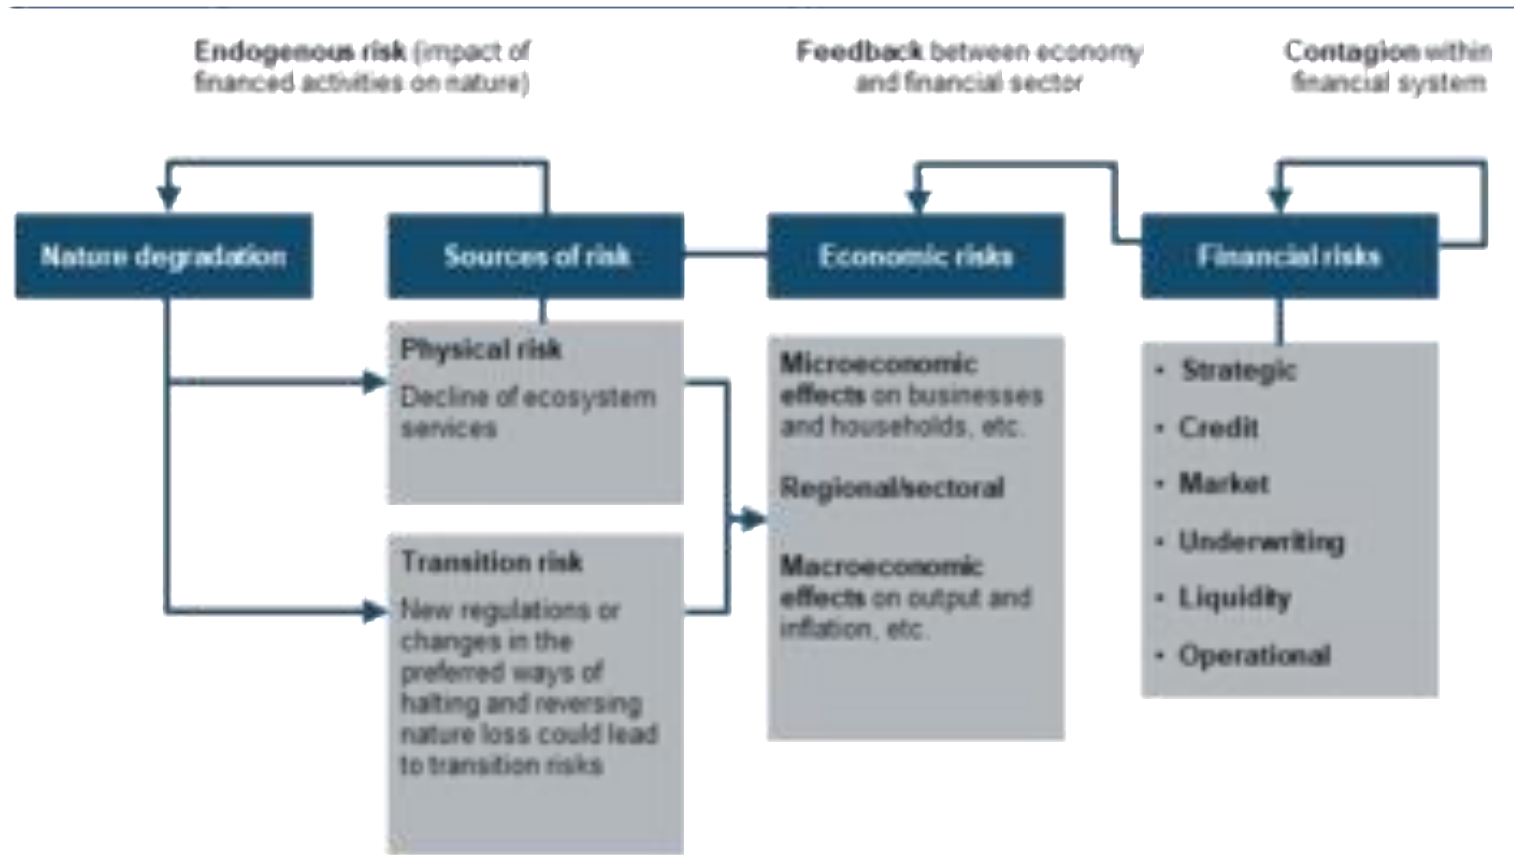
**Endogenous risk** (impact of financed activities on nature)

**Feedback** between economy and financial sector

**Contagion** within financial system

Nature degradation

Sources of risk

Economic risks

Financial risks

**Physical risk**
Decline of ecosystem services

**Transition risk**
New regulations or changes in the preferred ways of halting and reversing nature loss could lead to transition risks

**Microeconomic effects** on businesses and households, etc.

**Regional/sectoral**

**Macroeconomic effects** on output and inflation, etc.

- Strategic
- Credit
- Market
- Underwriting
- Liquidity
- Operational